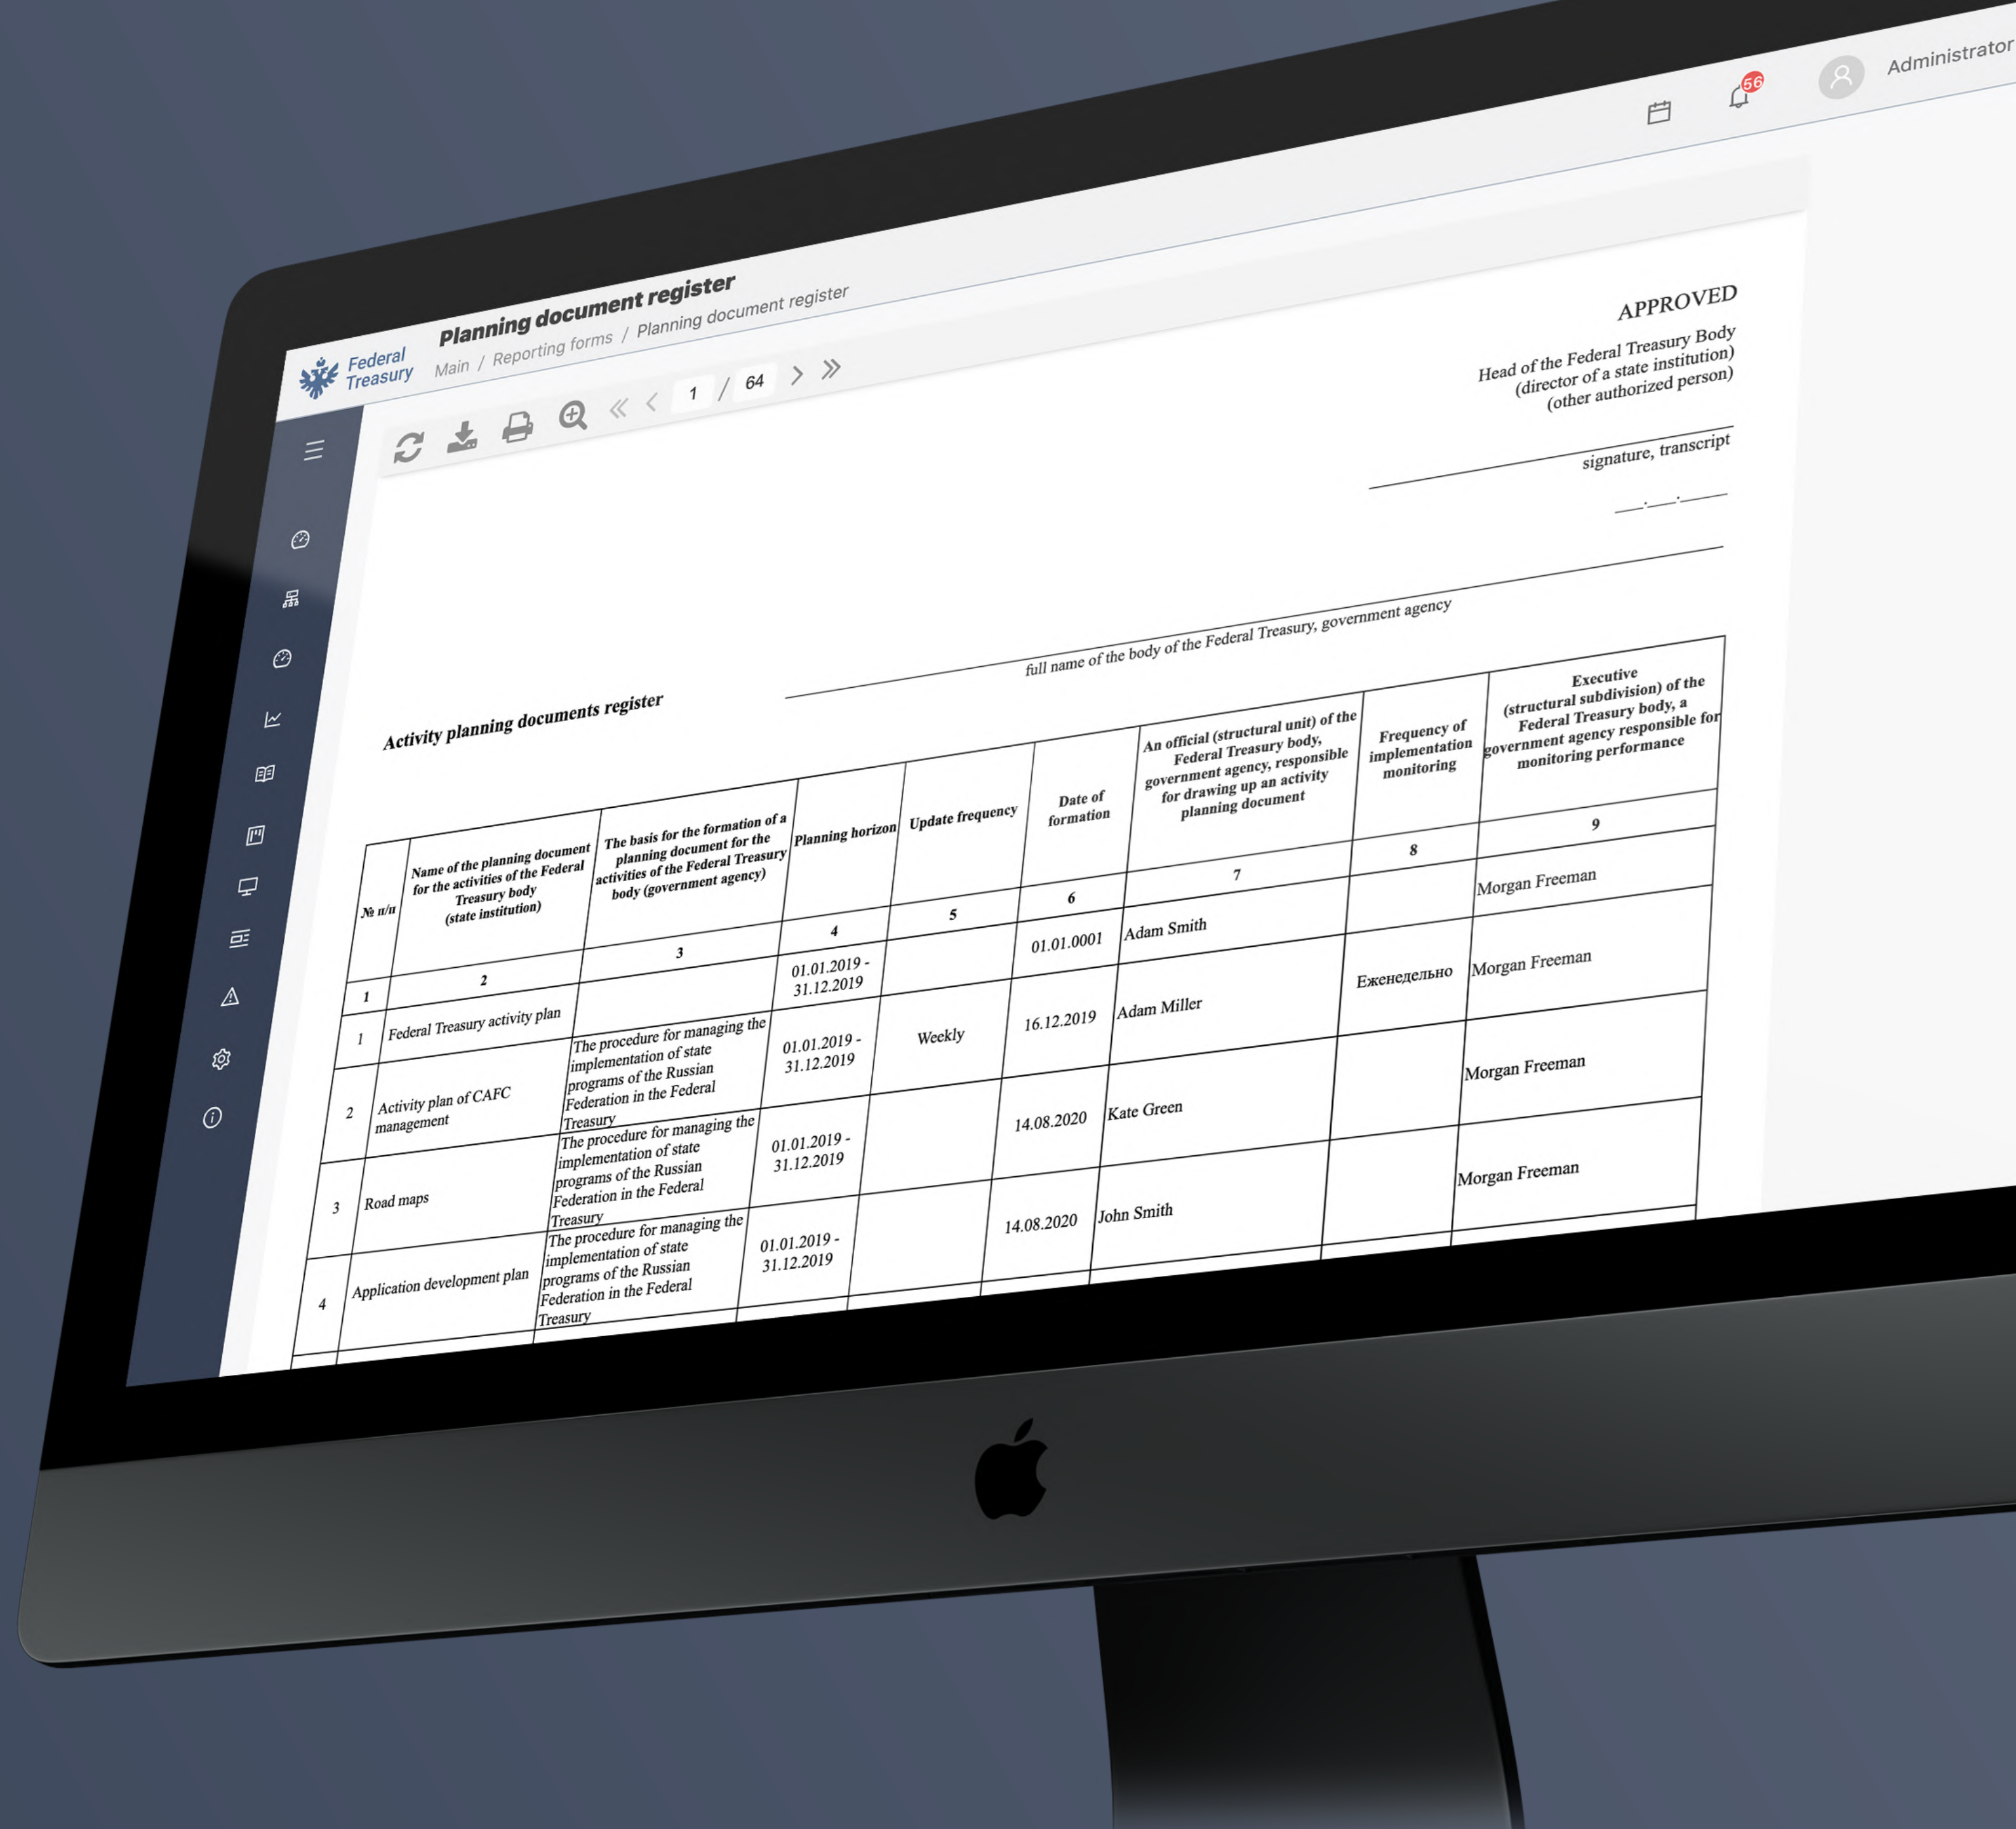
Federal Treasury

Planning document register

Main / Reporting forms / Planning document register

56

Administrator

1 / 64

APPROVED

Head of the Federal Treasury Body (director of a state institution) (other authorized person)

signature, transcript

___.___.______

full name of the body of the Federal Treasury, government agency

Activity planning documents register

| № п/п | Name of the planning document for the activities of the Federal Treasury body (state institution) | The basis for the formation of a planning document for the activities of the Federal Treasury body (government agency) | Planning horizon | Update frequency | Date of formation | An official (structural unit) of the Federal Treasury body, government agency, responsible for drawing up an activity planning document | Frequency of implementation monitoring | Executive (structural subdivision) of the Federal Treasury body, a government agency responsible for monitoring performance |
|---|---|---|---|---|---|---|---|---|
| 1 | 2 | 3 | 4 | 5 | 6 | 7 | 8 | 9 |
| 1 | Federal Treasury activity plan | | 01.01.2019 - 31.12.2019 | | 01.01.0001 | Adam Smith | | Morgan Freeman |
| 2 | Activity plan of CAFC management | The procedure for managing the implementation of state programs of the Russian Federation in the Federal Treasury | 01.01.2019 - 31.12.2019 | Weekly | 16.12.2019 | Adam Miller | Еженедельно | Morgan Freeman |
| 3 | Road maps | The procedure for managing the implementation of state programs of the Russian Federation in the Federal Treasury | 01.01.2019 - 31.12.2019 | | 14.08.2020 | Kate Green | | Morgan Freeman |
| 4 | Application development plan | The procedure for managing the implementation of state programs of the Russian Federation in the Federal Treasury | 01.01.2019 - 31.12.2019 | | 14.08.2020 | John Smith | | Morgan Freeman |